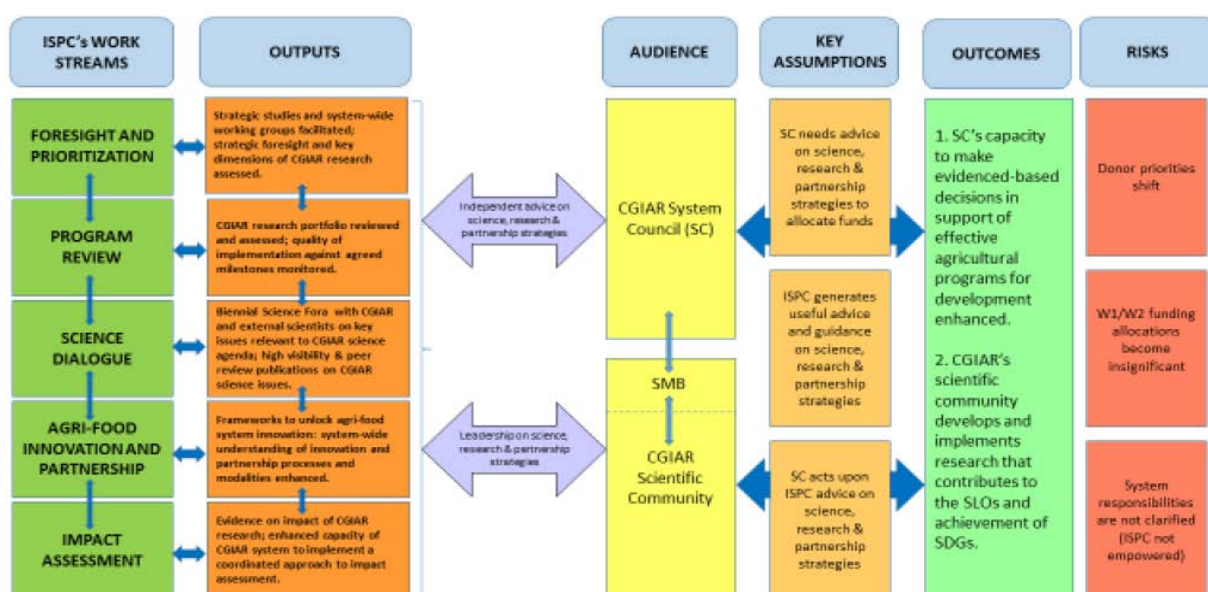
ISPC's WORK STREAMS

OUTPUTS

AUDIENCE

KEY ASSUMPTIONS

OUTCOMES

RISKS

FORESIGHT AND PRIORITIZATION

Strategic studies and system-wide working groups facilitated; strategic foresight and key dimensions of CGIAR research assessed.

PROGRAM REVIEW

CGIAR research portfolio reviewed and assessed; quality of implementation against agreed milestones monitored.

SCIENCE DIALOGUE

Biennial Science Fora with CGIAR and external scientists on key issues relevant to CGIAR science agenda; high visibility & peer review publications on CGIAR science issues.

AGRI-FOOD INNOVATION AND PARTNERSHIP

Frameworks to unlock agri-food system innovation: system-wide understanding of innovation and partnership processes and modalities enhanced.

IMPACT ASSESSMENT

Evidence on impact of CGIAR research; enhanced capacity of CGIAR system to implement a coordinated approach to impact assessment.

Independent advice on science, research & partnership strategies

Leadership on science, research & partnership strategies

CGIAR System Council (SC)

SMB

CGIAR Scientific Community

SC needs advice on science, research & partnership strategies to allocate funds

ISPC generates useful advice and guidance on science, research & partnership strategies

SC acts upon ISPC advice on science, research & partnership strategies

1. SC's capacity to make evidenced-based decisions in support of effective agricultural programs for development enhanced.

2. CGIAR's scientific community develops and implements research that contributes to the SLOs and achievement of SDGs.

Donor priorities shift

W1/W2 funding allocations become insignificant

System responsibilities are not clarified (ISPC not empowered)